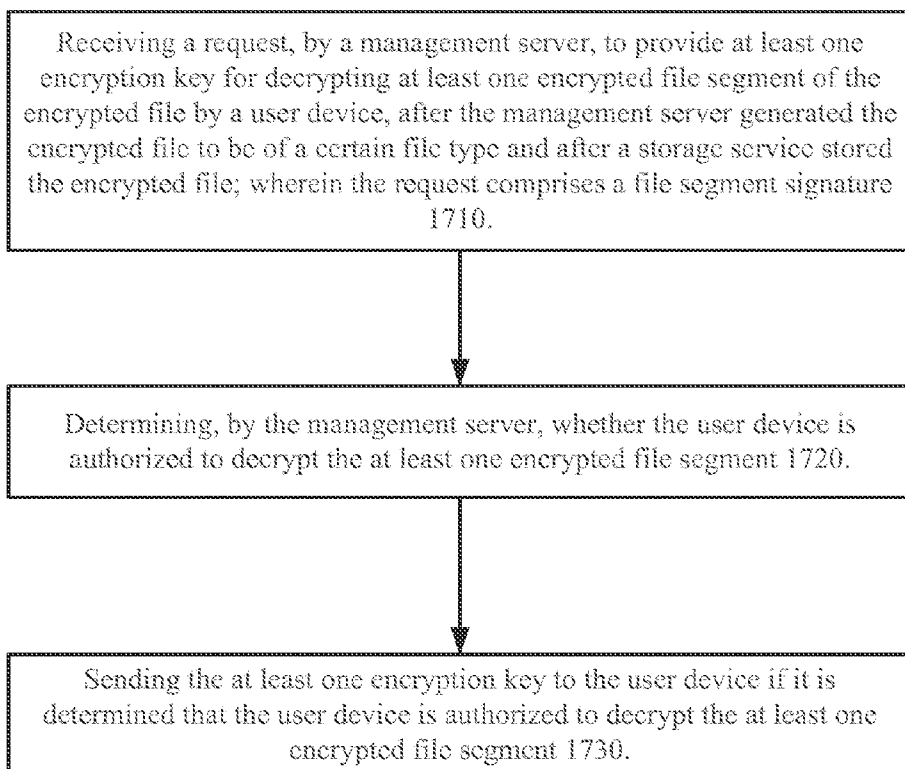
Receiving a request, by a management server, to provide at least one encryption key for decrypting at least one encrypted file segment of the encrypted file by a user device, after the management server generated the encrypted file to be of a certain file type and after a storage service stored the encrypted file; wherein the request comprises a file segment signature 1710.

Determining, by the management server, whether the user device is authorized to decrypt the at least one encrypted file segment 1720.

Sending the at least one encryption key to the user device if it is determined that the user device is authorized to decrypt the at least one encrypted file segment 1730.